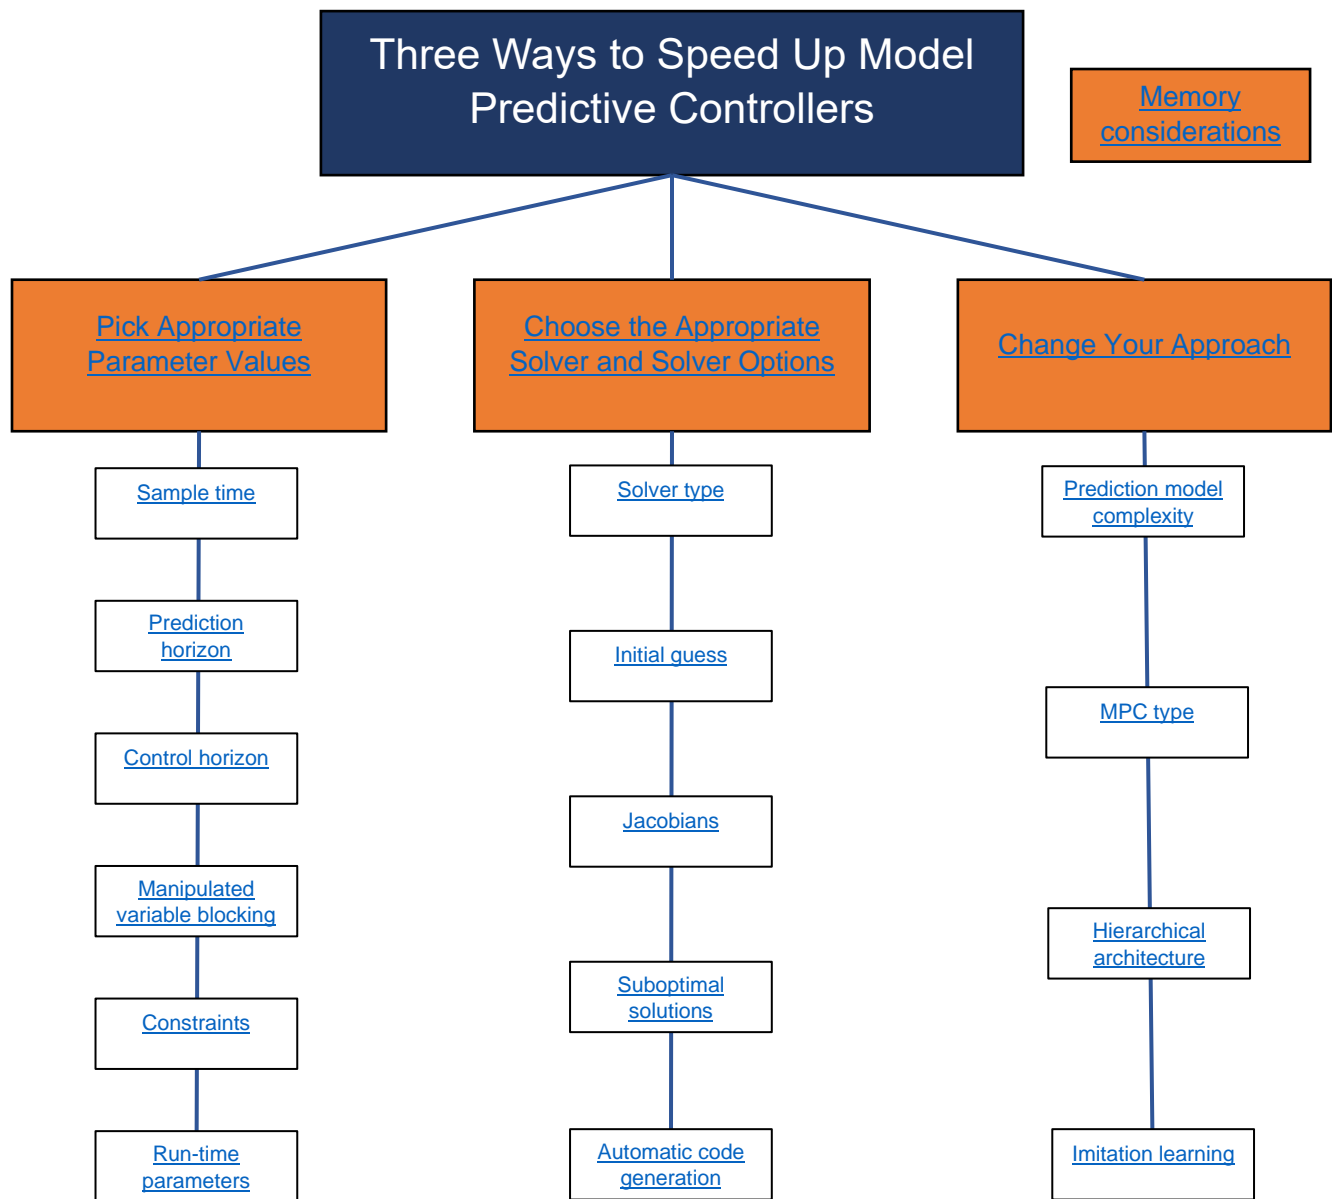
Three Ways to Speed Up Model Predictive Controllers

Memory considerations

Pick Appropriate Parameter Values

Sample time

Prediction horizon

Control horizon

Manipulated variable blocking

Constraints

Run-time parameters

Choose the Appropriate Solver and Solver Options

Solver type

Initial guess

Jacobians

Suboptimal solutions

Automatic code generation

Change Your Approach

Prediction model complexity

MPC type

Hierarchical architecture

Imitation learning